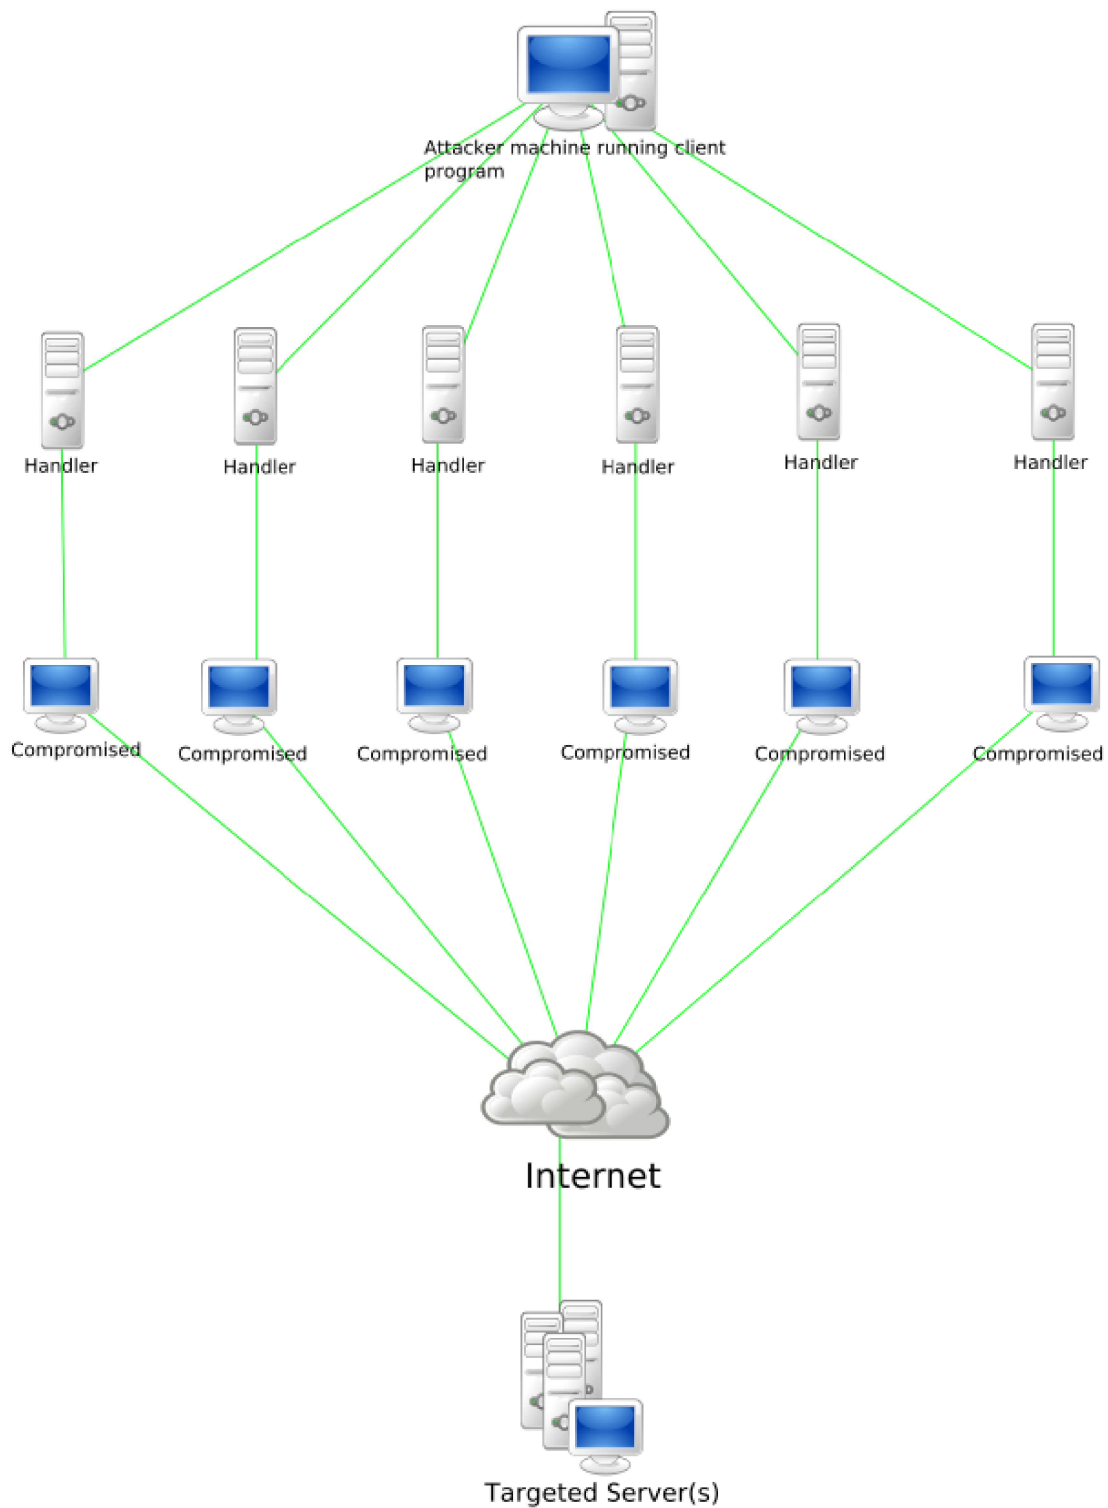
Attacker machine running client program

Handler

Handler

Handler

Handler

Handler

Handler

Compromised

Compromised

Compromised

Compromised

Compromised

Compromised

Internet

Targeted Server(s)